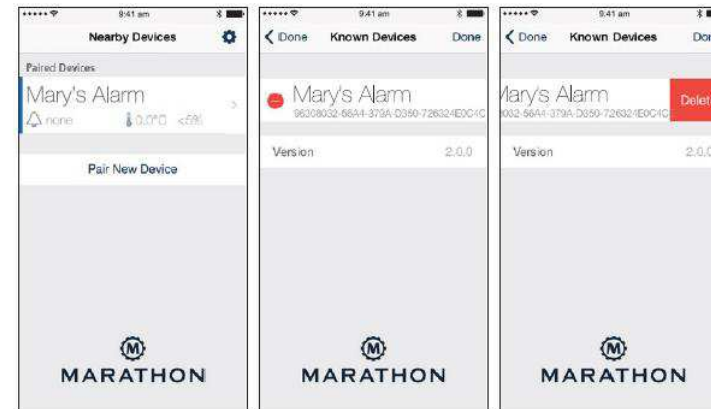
••••• 9:41 am
Nearby Devices
Paired Devices
Mary's Alarm
none 0.0°C <5%
Pair New Device
MARATHON

••••• 9:41 am
Done Known Devices Done
Mary's Alarm
96308032-56A4-379A-D350-726324E0C4C
Version 2.0.0
MARATHON

••••• 9:41 am
Done Known Devices Don
lary's Alarm
032-56A4-379A-D350-726324E0C4C
Delet
Version 2.0.0
MARATHON